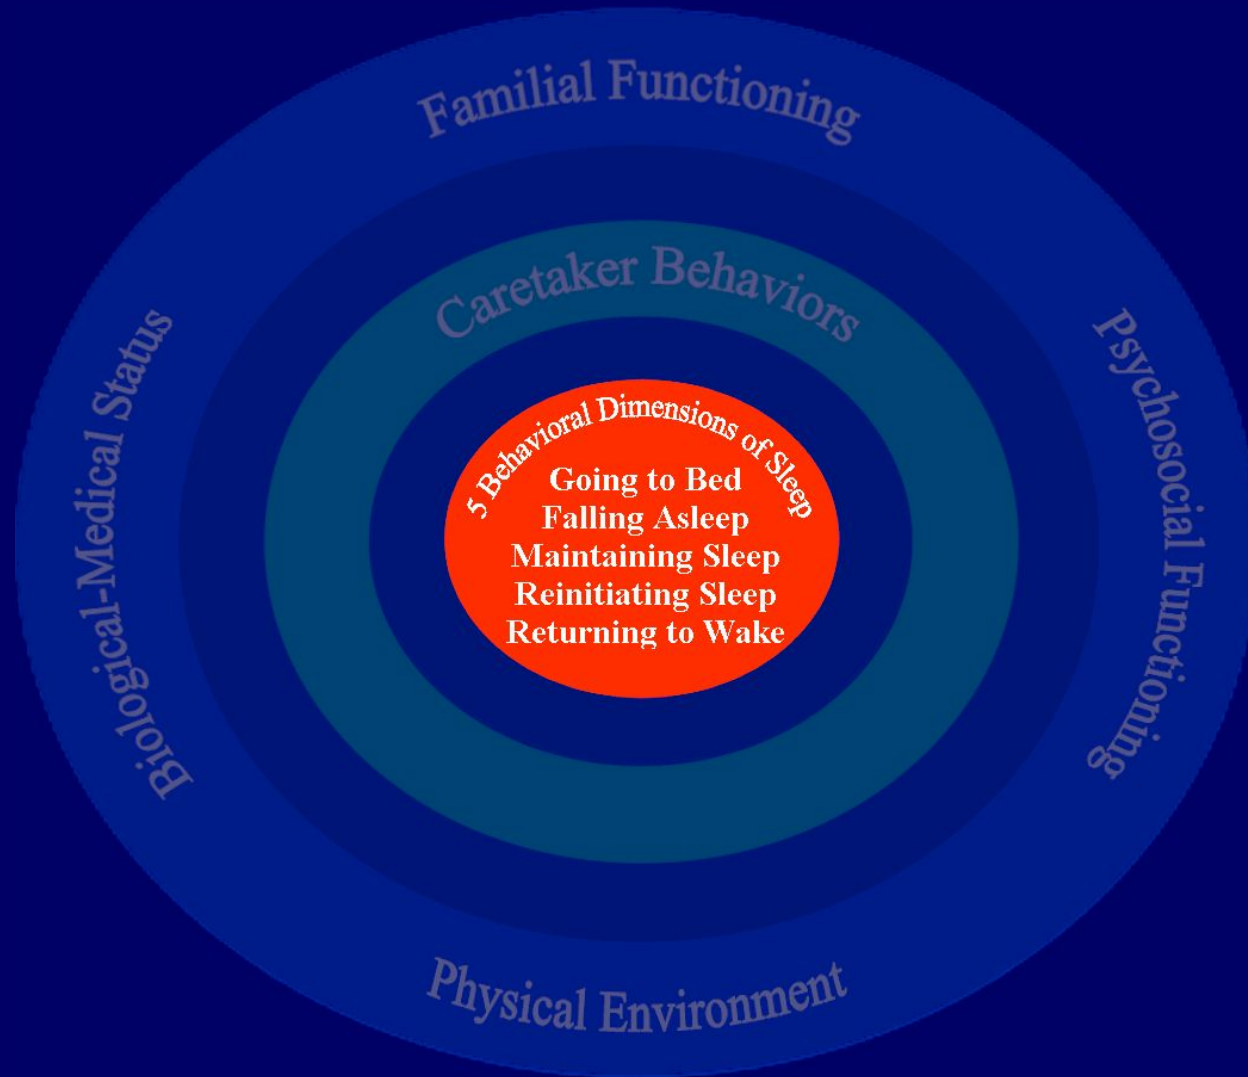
Familial Functioning

Biological-Medical Status

Psychosocial Functioning

Caretaker Behaviors

5 Behavioral Dimensions of Sleep

Going to Bed
Falling Asleep
Maintaining Sleep
Reinitiating Sleep
Returning to Wake

Physical Environment